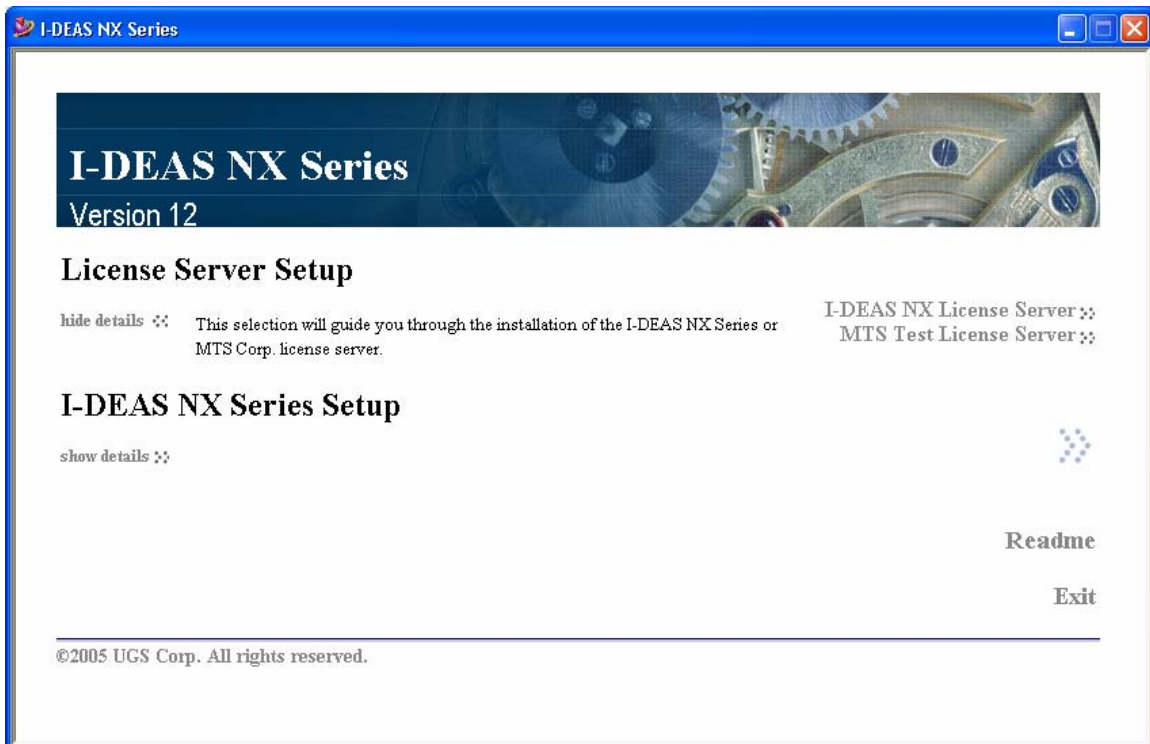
I-DEAS NX Series

I-DEAS NX Series
Version 12

License Server Setup

hide details

This selection will guide you through the installation of the I-DEAS NX Series or MTS Corp. license server.

I-DEAS NX License Server
MTS Test License Server

I-DEAS NX Series Setup

show details

Readme

Exit

©2005 UGS Corp. All rights reserved.